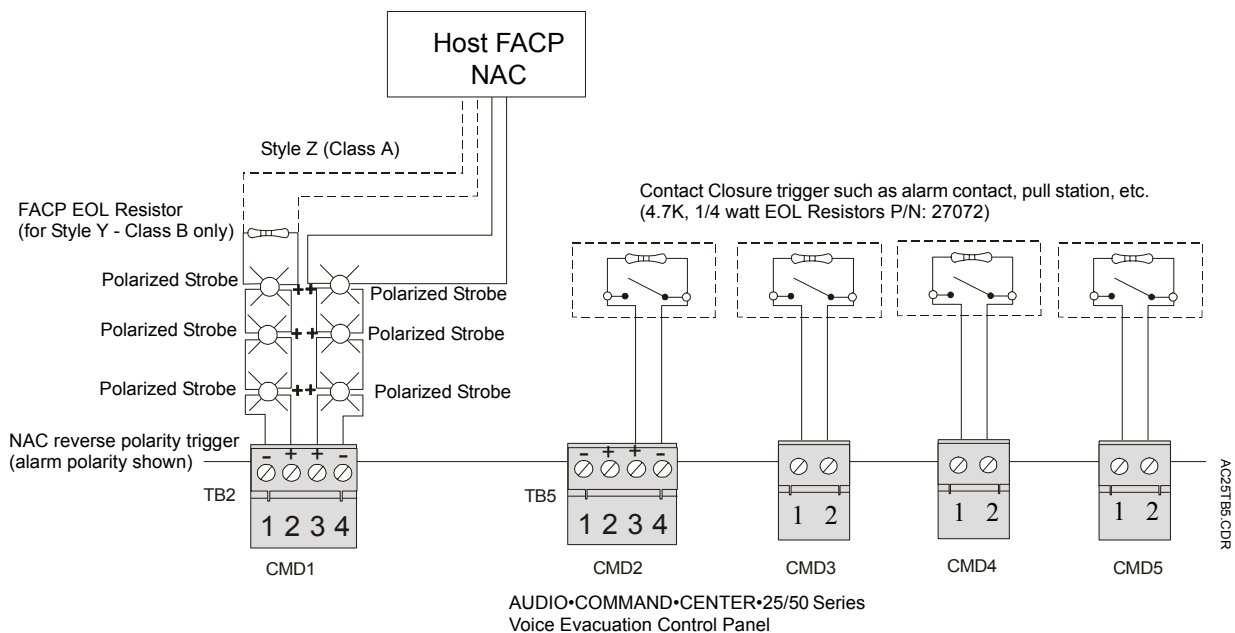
Host FACP
NAC

Style Z (Class A)

FACP EOL Resistor
(for Style Y - Class B only)

Contact Closure trigger such as alarm contact, pull station, etc.
(4.7K, 1/4 watt EOL Resistors P/N: 27072)

Polarized Strobe
++
Polarized Strobe

Polarized Strobe
++
Polarized Strobe

Polarized Strobe
++
Polarized Strobe

NAC reverse polarity trigger
(alarm polarity shown)

- + + -
TB2
1 2 3 4
CMD1

- + + -
TB5
1 2 3 4
CMD2

1 2
CMD3

1 2
CMD4

1 2
CMD5

AC25TB5.CDR

AUDIO•COMMAND•CENTER•25/50 Series
Voice Evacuation Control Panel